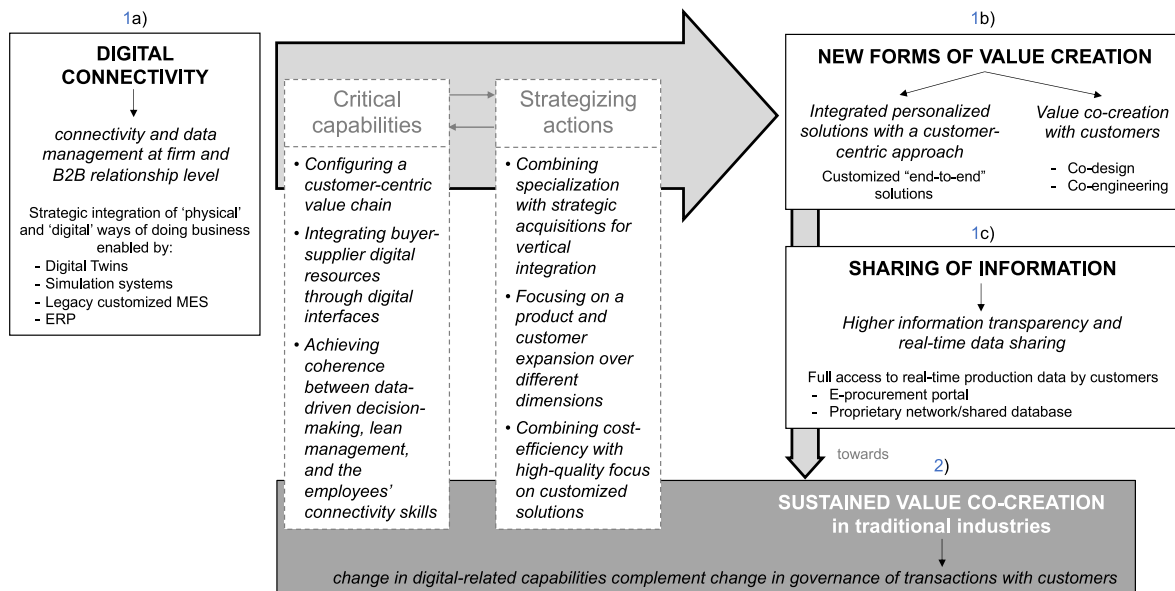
1a)

DIGITAL CONNECTIVITY

connectivity and data management at firm and B2B relationship level

Strategic integration of 'physical' and 'digital' ways of doing business enabled by:
- Digital Twins
- Simulation systems
- Legacy customized MES
- ERP

Critical capabilities

• Configuring a customer-centric value chain
• Integrating buyer-supplier digital resources through digital interfaces
• Achieving coherence between data-driven decision-making, lean management, and the employees' connectivity skills

Strategizing actions

• Combining specialization with strategic acquisitions for vertical integration
• Focusing on a product and customer expansion over different dimensions
• Combining cost-efficiency with high-quality focus on customized solutions

1b)

NEW FORMS OF VALUE CREATION

Integrated personalized solutions with a customer-centric approach

Customized "end-to-end" solutions

Value co-creation with customers

- Co-design
- Co-engineering

1c)

SHARING OF INFORMATION

Higher information transparency and real-time data sharing

Full access to real-time production data by customers
- E-procurement portal
- Proprietary network/shared database

towards

2)

SUSTAINED VALUE CO-CREATION in traditional industries

change in digital-related capabilities complement change in governance of transactions with customers